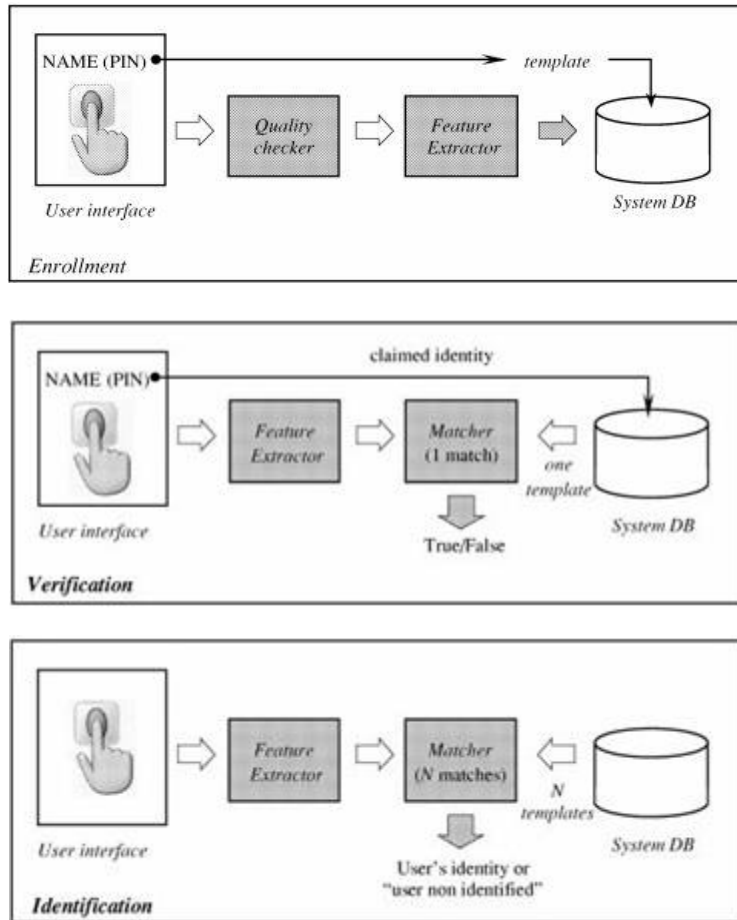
NAME (PIN)

template

Quality checker

Feature Extractor

User interface

System DB

Enrollment

claimed identity

NAME (PIN)

Feature Extractor

Matcher (1 match)

one template

User interface

True/False

System DB

Verification

Feature Extractor

Matcher (N matches)

N templates

User interface

User's identity or "user non identified"

System DB

Identification